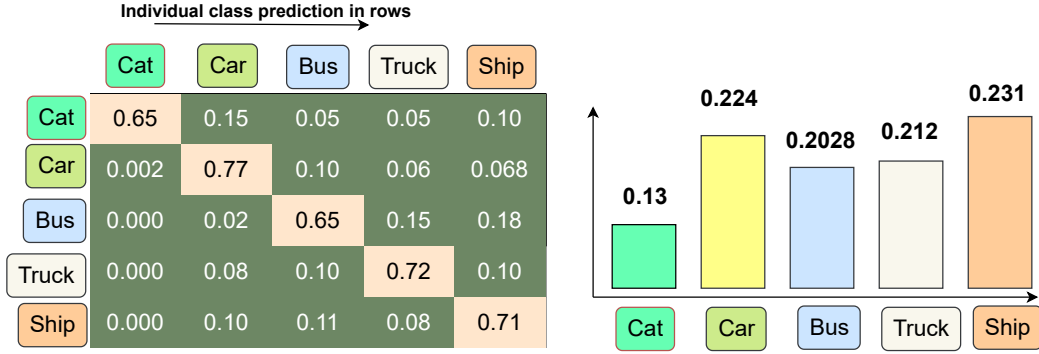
Individual class prediction in rows

| | Cat | Car | Bus | Truck | Ship |
|---|---|---|---|---|---|
| Cat | 0.65 | 0.15 | 0.05 | 0.05 | 0.10 |
| Car | 0.002 | 0.77 | 0.10 | 0.06 | 0.068 |
| Bus | 0.000 | 0.02 | 0.65 | 0.15 | 0.18 |
| Truck | 0.000 | 0.08 | 0.10 | 0.72 | 0.10 |
| Ship | 0.000 | 0.10 | 0.11 | 0.08 | 0.71 |

0.13
0.224
0.2028
0.212
0.231

Cat Car Bus Truck Ship